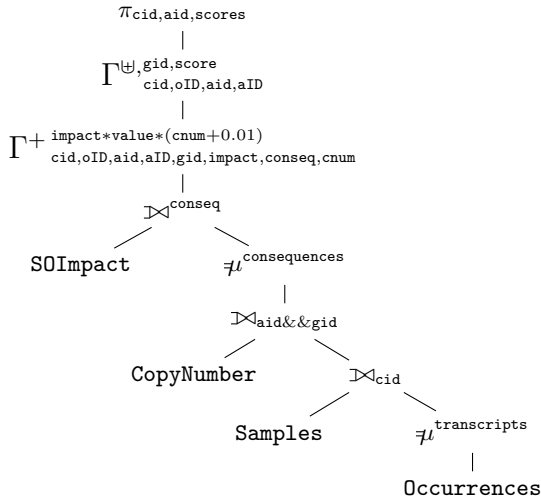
$\pi_{\texttt{cid,aid,scores}}$

$\Gamma^{\uplus,\texttt{gid,score}}_{\texttt{cid,oID,aid,aID}}$

$\Gamma^{+\ \texttt{impact*value*(cnum}+0.01\texttt{)}}_{\texttt{cid,oID,aid,aID,gid,impact,conseq,cnum}}$

$⟗^{\texttt{conseq}}$

SOImpact

$\nexists\mu^{\texttt{consequences}}$

$⟗_{\texttt{aid\&\&gid}}$

CopyNumber

$⟗_{\texttt{cid}}$

Samples

$\nexists\mu^{\texttt{transcripts}}$

Occurrences